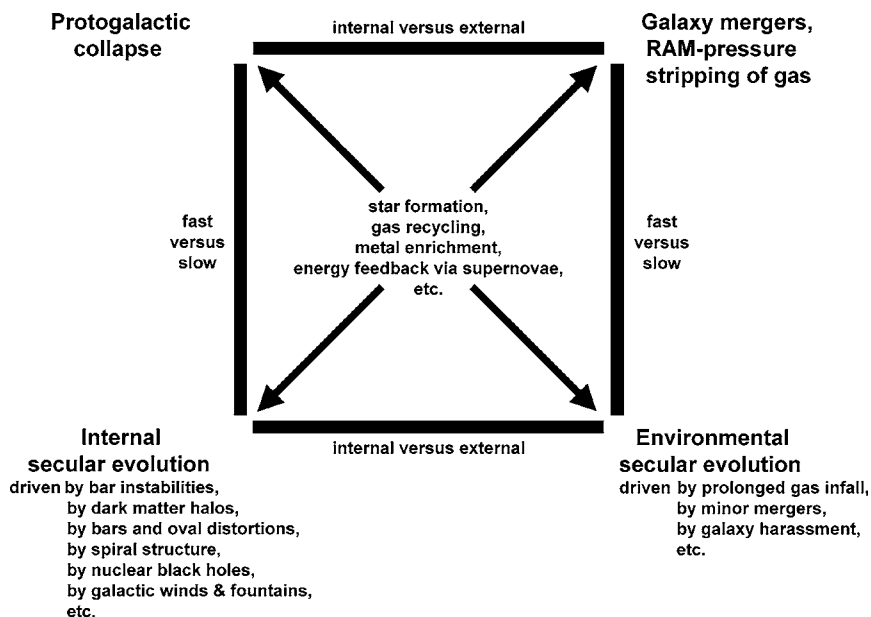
Protogalactic collapse

internal versus external

Galaxy mergers, RAM-pressure stripping of gas

fast versus slow

star formation, gas recycling, metal enrichment, energy feedback via supernovae, etc.

fast versus slow

internal versus external

Internal secular evolution
driven by bar instabilities,
by dark matter halos,
by bars and oval distortions,
by spiral structure,
by nuclear black holes,
by galactic winds & fountains,
etc.

Environmental secular evolution
driven by prolonged gas infall,
by minor mergers,
by galaxy harassment,
etc.